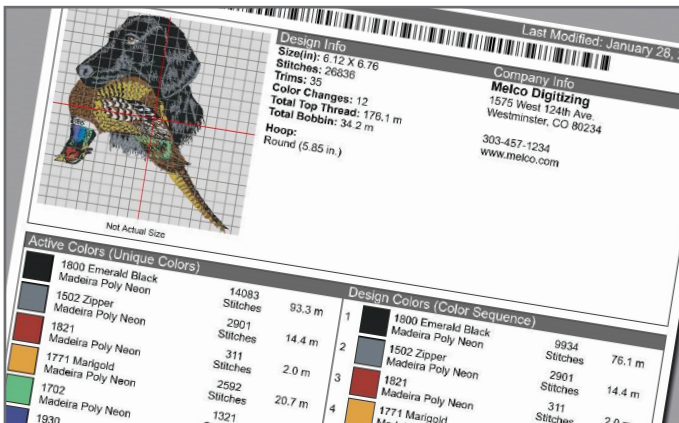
Last Modified: January 26, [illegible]

Design Info
Size(in): 6.12 X 6.76
Stitches: 26836
Trims: 35
Color Changes: 12
Total Top Thread: 176.1 m
Total Bobbin: 34.2 m
Hoop:
Round (5.85 in.)

Company Info
Melco Digitizing
1575 West 124th Ave.
Westminster, CO 80234

303-457-1234
www.melco.com

Not Actual Size

Active Colors (Unique Colors)

| Color | Stitches | Length |
|---|---|---|
| 1800 Emerald Black Madeira Poly Neon | 14083 Stitches | 93.3 m |
| 1502 Zipper Madeira Poly Neon | 2901 Stitches | 14.4 m |
| 1821 Madeira Poly Neon | 311 Stitches | 2.0 m |
| 1771 Marigold Madeira Poly Neon | 2592 Stitches | 20.7 m |
| 1702 Madeira Poly Neon | 1321 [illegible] | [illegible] |
| 1930 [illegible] | | |

Design Colors (Color Sequence)

| # | Color | Stitches | Length |
|---|---|---|---|
| 1 | 1800 Emerald Black Madeira Poly Neon | 9934 Stitches | 76.1 m |
| 2 | 1502 Zipper Madeira Poly Neon | 2901 Stitches | 14.4 m |
| 3 | 1821 Madeira Poly Neon | 311 Stitches | 2.0 m |
| 4 | 1771 Marigold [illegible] | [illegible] | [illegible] |